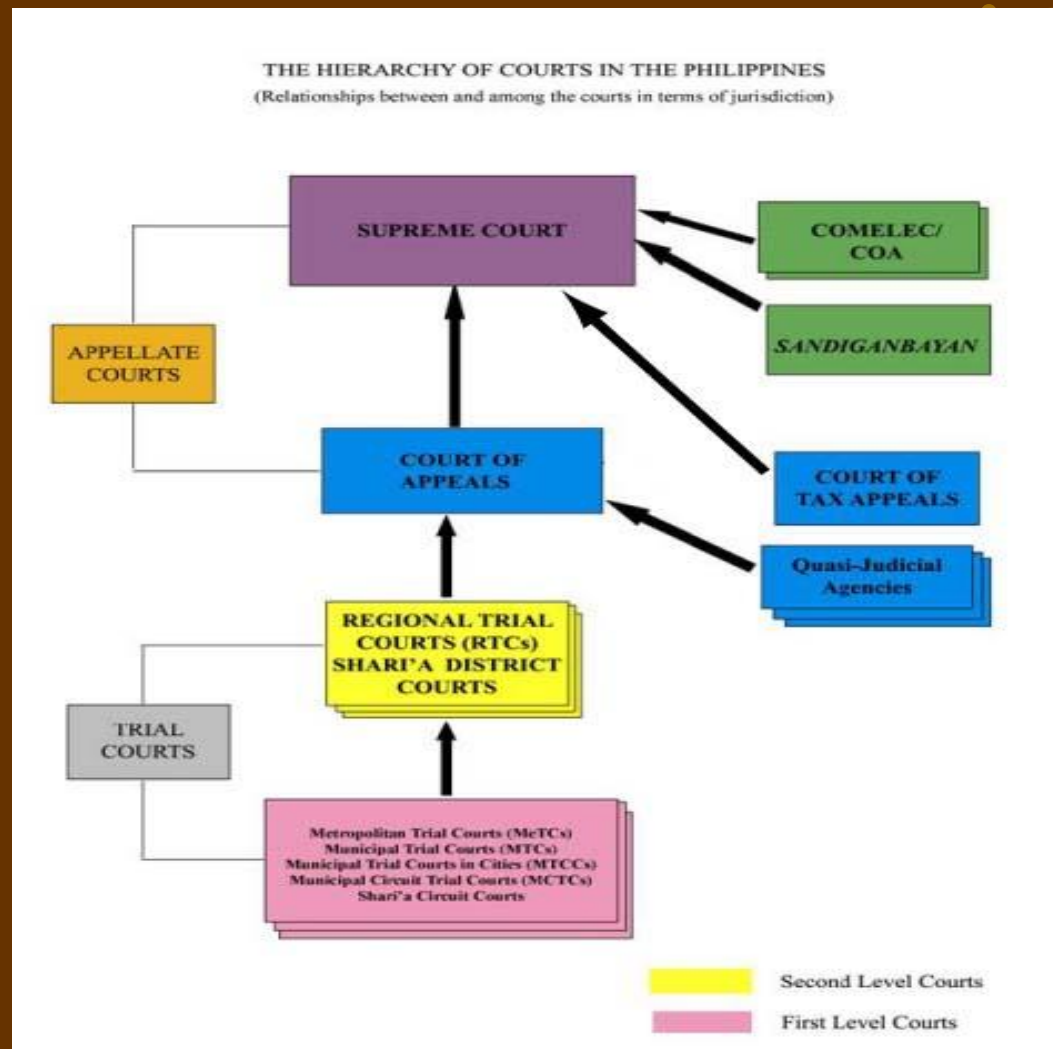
THE HIERARCHY OF COURTS IN THE PHILIPPINES
(Relationships between and among the courts in terms of jurisdiction)

SUPREME COURT

COMELEC/ COA

SANDIGANBAYAN

APPELLATE COURTS

COURT OF APPEALS

COURT OF TAX APPEALS

Quasi-Judicial Agencies

REGIONAL TRIAL COURTS (RTCs) SHARI'A DISTRICT COURTS

TRIAL COURTS

Metropolitan Trial Courts (MeTCs)
Municipal Trial Courts (MTCs)
Municipal Trial Courts in Cities (MTCCs)
Municipal Circuit Trial Courts (MCTCs)
Shari'a Circuit Courts

Second Level Courts

First Level Courts